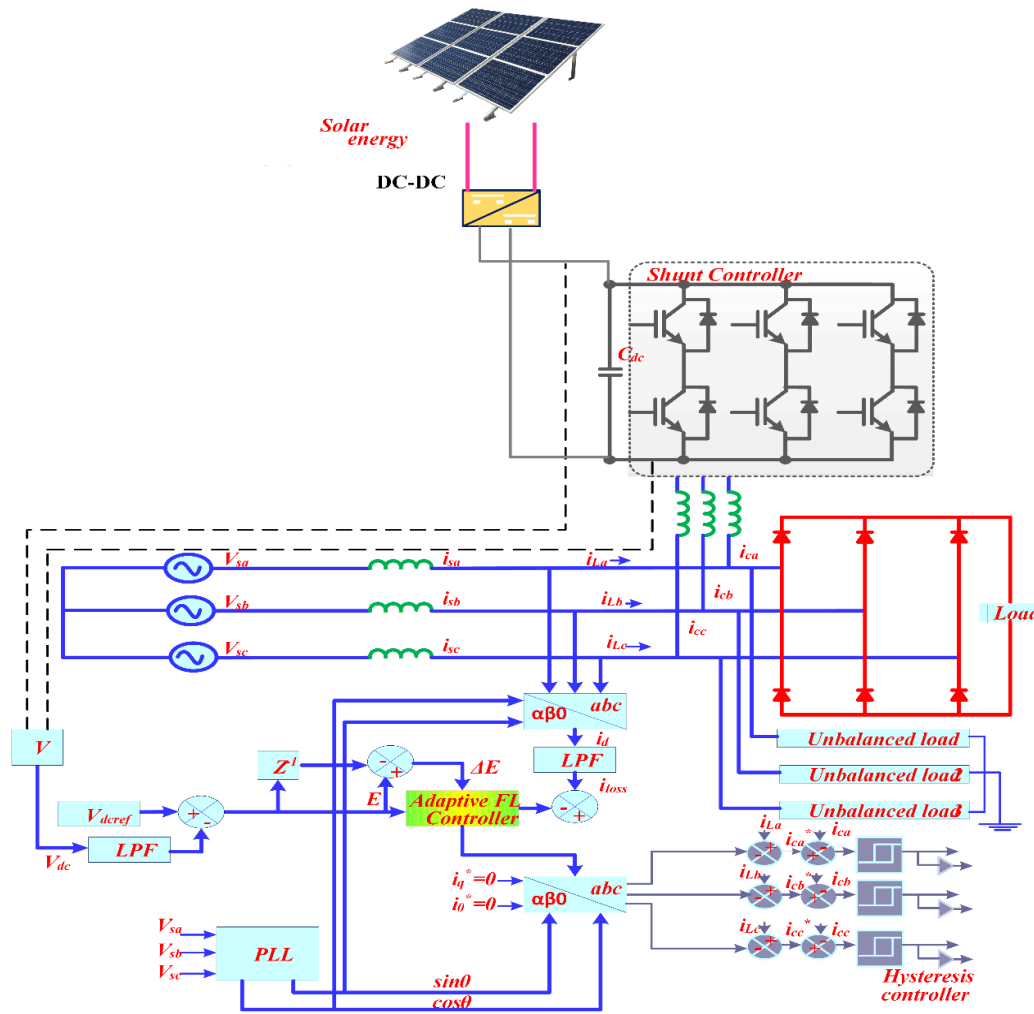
Solar energy

DC-DC

Shunt Controller

$C_{dc}$

$V_{sa}$ $i_{sa}$ $i_{La}$ $i_{ca}$

$V_{sb}$ $i_{sb}$ $i_{Lb}$ $i_{cb}$

$V_{sc}$ $i_{sc}$ $i_{Lc}$ $i_{cc}$

Load

αβ0 abc

$i_d$

LPF

$i_{loss}$

V

$Z^{1}$

- +

ΔE

E

$V_{dcref}$

+ -

Adaptive FL Controller

- +

$V_{dc}$

LPF

Unbalanced load

Unbalanced load2

Unbalanced load3

$i_q^*=0$

$i_0^*=0$

αβ0 abc

$i_{La}$ $i_{ca}^*$ $i_{ca}$

$i_{Lb}$ $i_{cb}^*$ $i_{cb}$

$i_{Lc}$ $i_{cc}^*$ $i_{cc}$

$V_{sa}$

$V_{sb}$

$V_{sc}$

PLL

sinθ

cosθ

Hysteresis controller